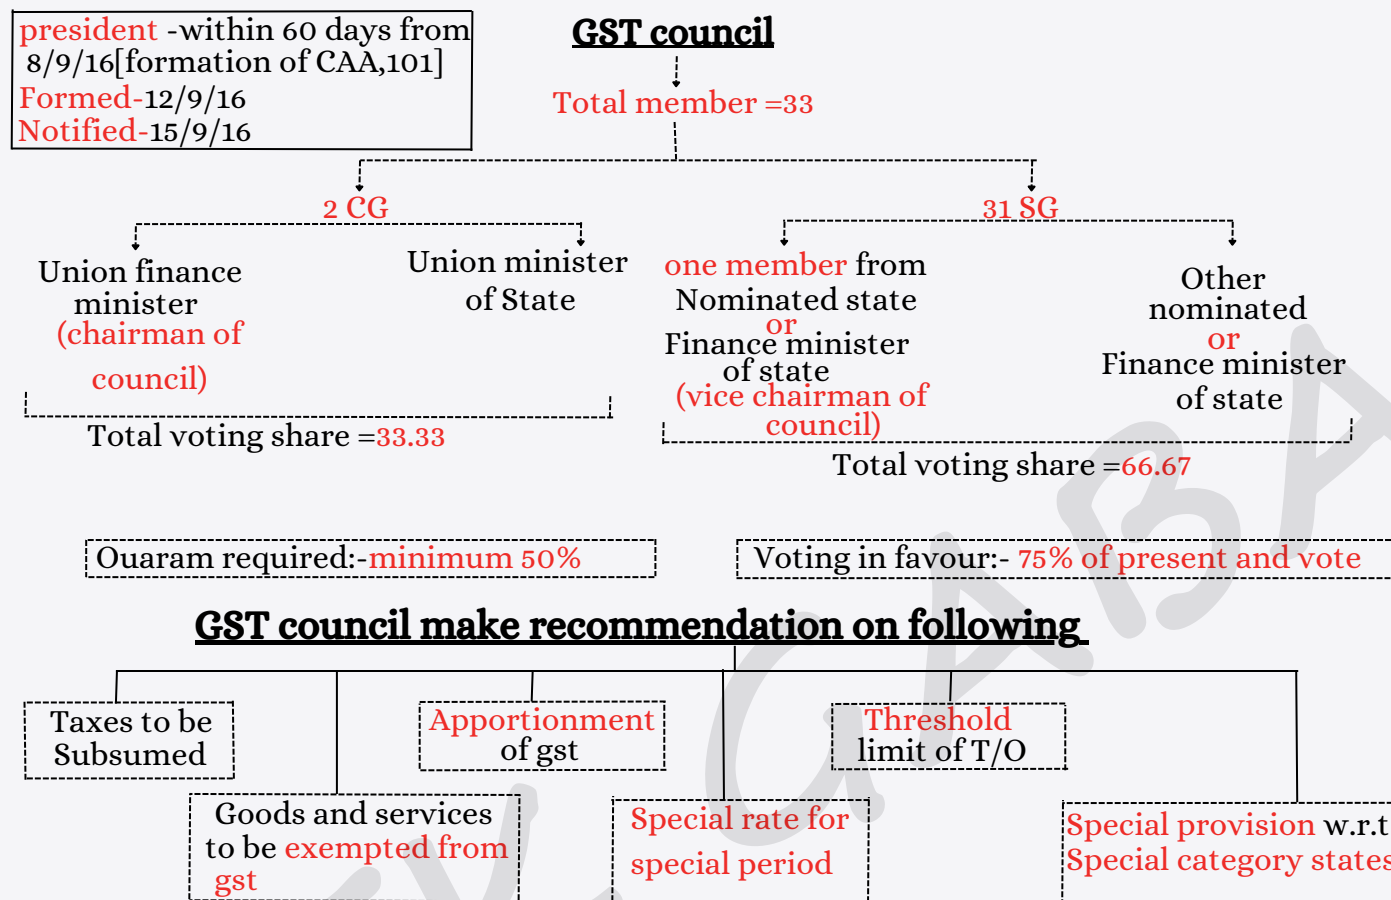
president -within 60 days from 8/9/16[formation of CAA,101]
Formed-12/9/16
Notified-15/9/16

GST council

Total member =33

2 CG

31 SG

Union finance minister (chairman of council)

Union minister of State

Total voting share =33.33

one member from Nominated state or Finance minister of state (vice chairman of council)

Other nominated or Finance minister of state

Total voting share =66.67

Ouaram required:-minimum 50%

Voting in favour:- 75% of present and vote

GST council make recommendation on following

Taxes to be Subsumed

Apportionment of gst

Threshold limit of T/O

Goods and services to be exempted from gst

Special rate for special period

Special provision w.r.t Special category states